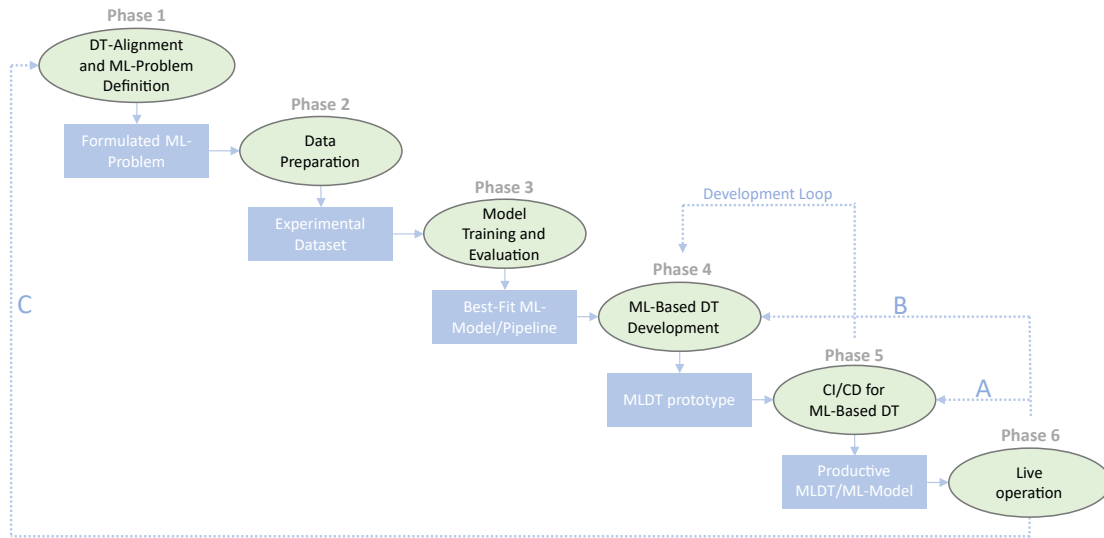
Phase 1
DT-Alignment and ML-Problem Definition

Formulated ML-Problem

Phase 2
Data Preparation

Experimental Dataset

Phase 3
Model Training and Evaluation

Development Loop

Best-Fit ML-Model/Pipeline

Phase 4
ML-Based DT Development

B

C

MLDT prototype

Phase 5
CI/CD for ML-Based DT

A

Phase 6

Productive MLDT/ML-Model

Live operation